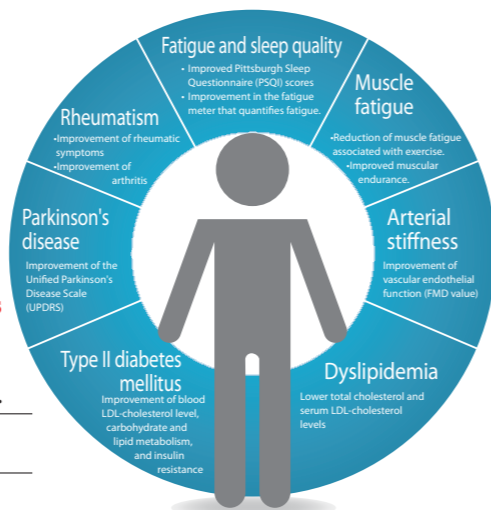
Fatigue and sleep quality
- Improved Pittsburgh Sleep Questionnaire (PSQI) scores
- Improvement in the fatigue meter that quantifies fatigue.

Muscle fatigue
-Reduction of muscle fatigue associated with exercise.
-Improved muscular endurance.

Arterial stiffness
Improvement of vascular endothelial function (FMD value)

Dyslipidemia
Lower total cholesterol and serum LDL-cholesterol levels

Type II diabetes mellitus
Improvement of blood LDL-cholesterol level, carbohydrate and lipid metabolism, and insulin resistance

Parkinson's disease
Improvement of the Unified Parkinson's Disease Scale (UPDRS)

Rheumatism
-Improvement of rheumatic symptoms
-Improvement of arthritis